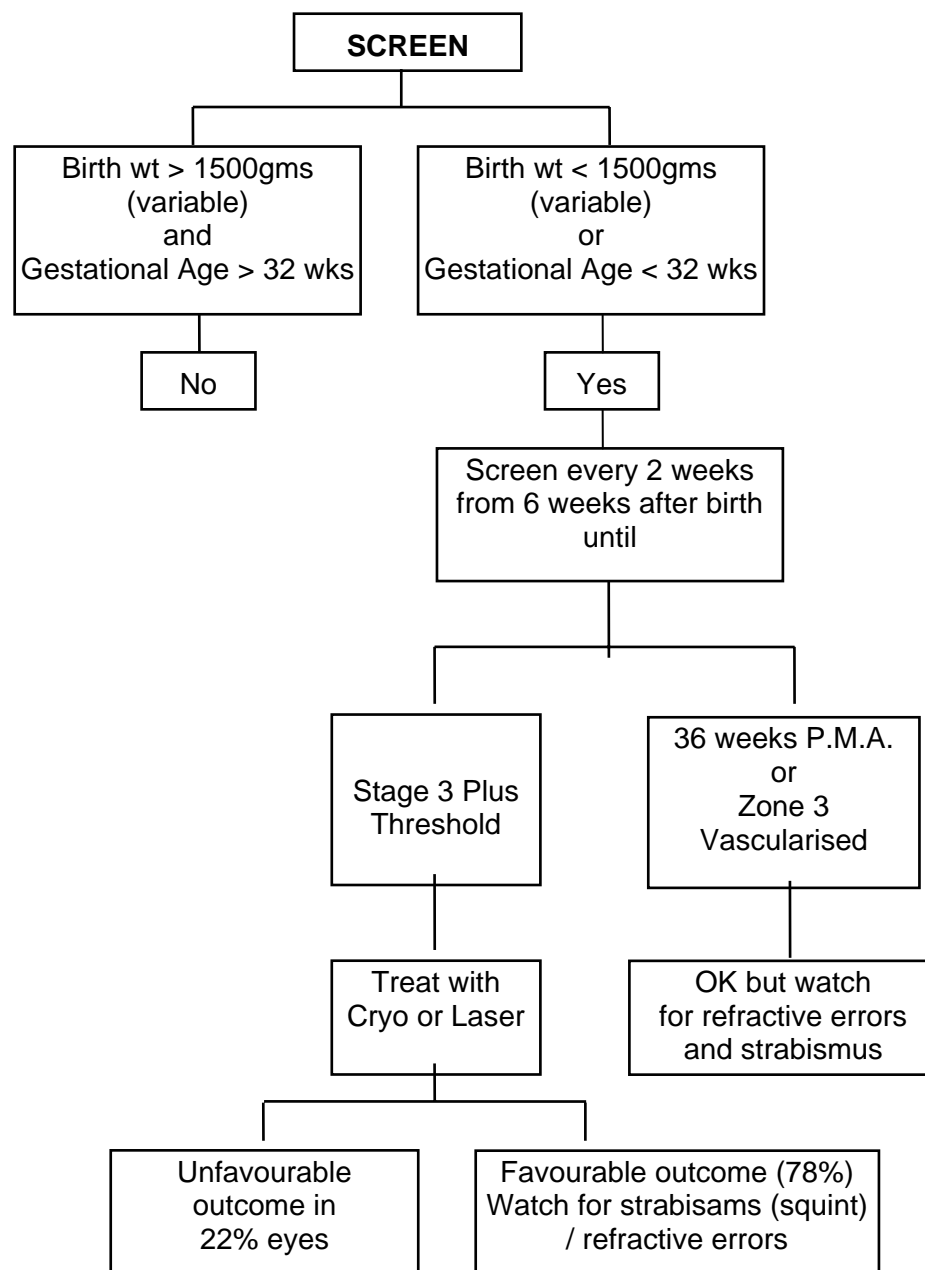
SCREEN

Birth wt > 1500gms (variable) and Gestational Age > 32 wks

Birth wt < 1500gms (variable) or Gestational Age < 32 wks

No

Yes

Screen every 2 weeks from 6 weeks after birth until

Stage 3 Plus Threshold

36 weeks P.M.A. or Zone 3 Vascularised

Treat with Cryo or Laser

OK but watch for refractive errors and strabismus

Unfavourable outcome in 22% eyes

Favourable outcome (78%) Watch for strabisams (squint) / refractive errors